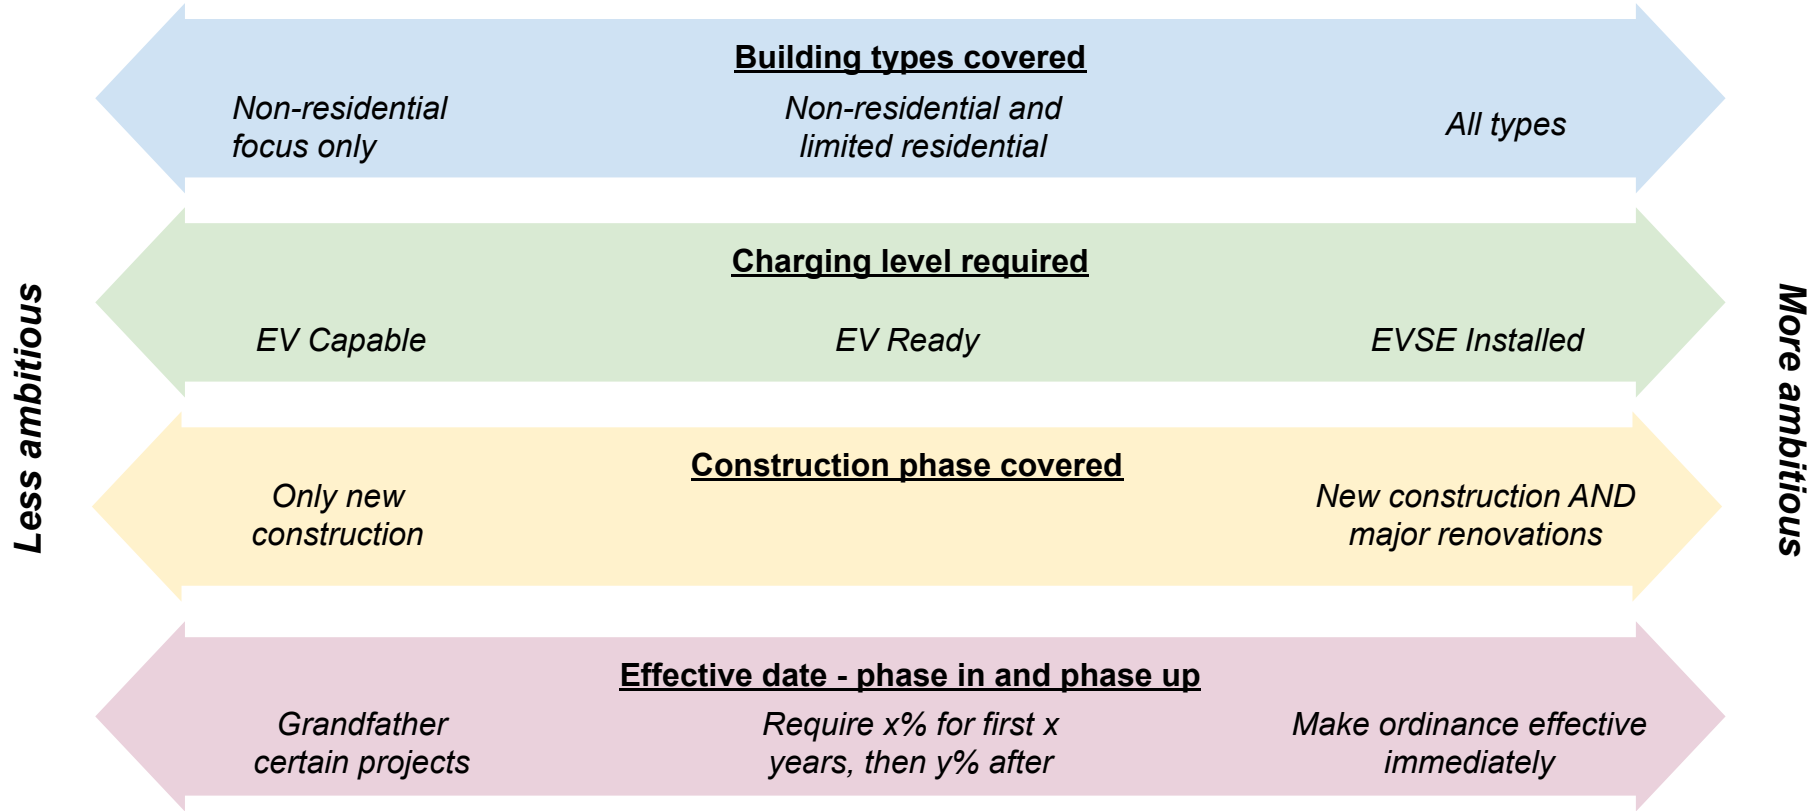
Less ambitious

Building types covered

Non-residential focus only

Non-residential and limited residential

All types

Charging level required

EV Capable

EV Ready

EVSE Installed

Construction phase covered

Only new construction

New construction AND major renovations

Effective date - phase in and phase up

Grandfather certain projects

Require x% for first x years, then y% after

Make ordinance effective immediately

More ambitious